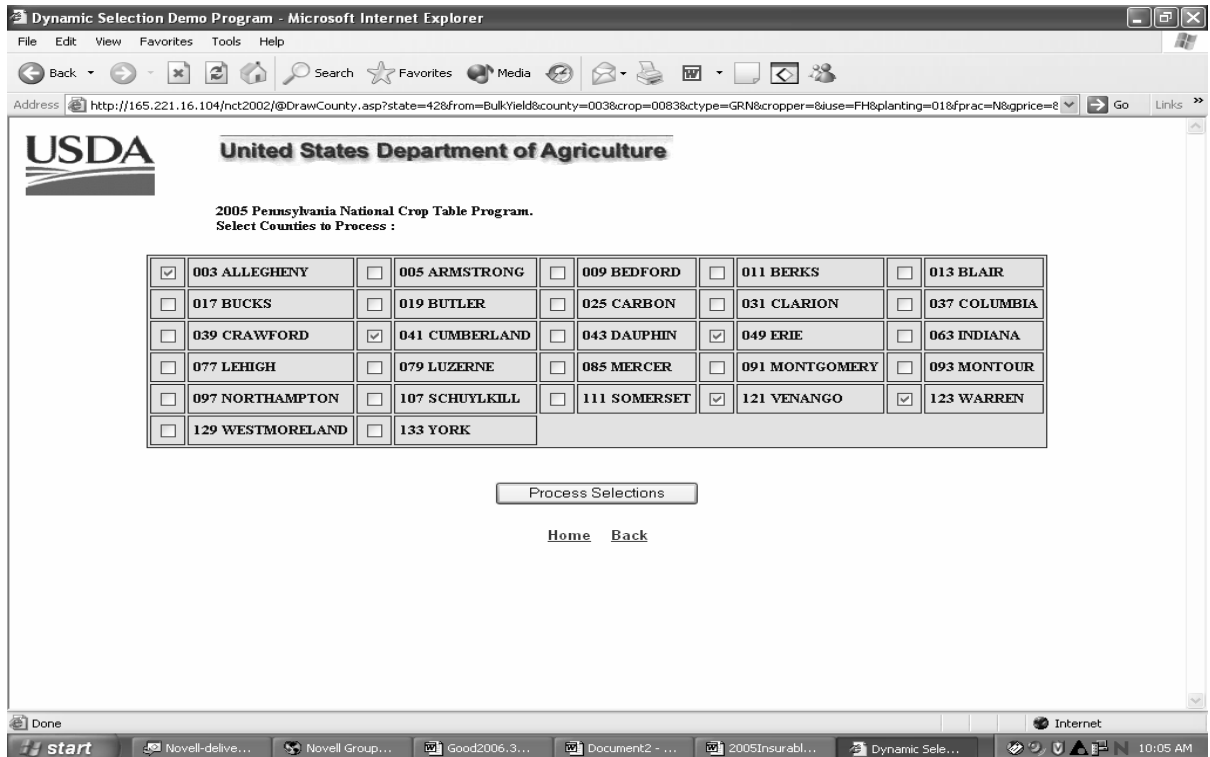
Dynamic Selection Demo Program - Microsoft Internet Explorer

File Edit View Favorites Tools Help

Back Search Favorites Media

Address http://165.221.16.104/nct2002/@DrawCounty.asp?state=42&from=BulkYield&county=003&crop=0083&ctype=GRN&cropper=8&iuse=FH&planting=01&fprac=N&gprice=8 Go Links

USDA

United States Department of Agriculture

2005 Pennsylvania National Crop Table Program.
Select Counties to Process :

| | | | | | | | | | |
|---|---|---|---|---|---|---|---|---|---|
| ☑ | 003 ALLEGHENY | ☐ | 005 ARMSTRONG | ☐ | 009 BEDFORD | ☐ | 011 BERKS | ☐ | 013 BLAIR |
| ☐ | 017 BUCKS | ☐ | 019 BUTLER | ☐ | 025 CARBON | ☐ | 031 CLARION | ☐ | 037 COLUMBIA |
| ☐ | 039 CRAWFORD | ☑ | 041 CUMBERLAND | ☐ | 043 DAUPHIN | ☑ | 049 ERIE | ☐ | 063 INDIANA |
| ☐ | 077 LEHIGH | ☐ | 079 LUZERNE | ☐ | 085 MERCER | ☐ | 091 MONTGOMERY | ☐ | 093 MONTOUR |
| ☐ | 097 NORTHAMPTON | ☐ | 107 SCHUYLKILL | ☐ | 111 SOMERSET | ☑ | 121 VENANGO | ☑ | 123 WARREN |
| ☐ | 129 WESTMORELAND | ☐ | 133 YORK | | | | | | |

Process Selections

Home Back

Done Internet

start Novell-delive... Novell Group... Good2006.3... Document2 - ... 2005Insurabl... Dynamic Sele... 10:05 AM